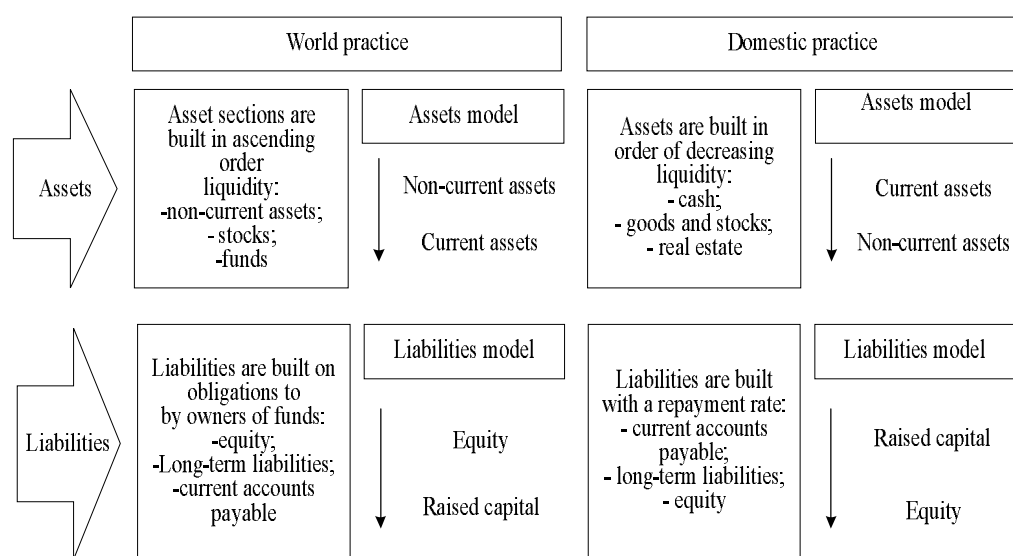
World practice

Domestic practice

Assets

Asset sections are built in ascending order liquidity:
-non-current assets;
- stocks;
-funds

Assets model

Non-current assets

Current assets

Assets are built in order of decreasing liquidity:
- cash;
- goods and stocks;
- real estate

Assets model

Current assets

Non-current assets

Liabilities

Liabilities are built on obligations to by owners of funds:
-equity;
-Long-term liabilities;
-current accounts payable

Liabilities model

Equity

Raised capital

Liabilities are built with a repayment rate:
- current accounts payable;
- long-term liabilities;
- equity

Liabilities model

Raised capital

Equity